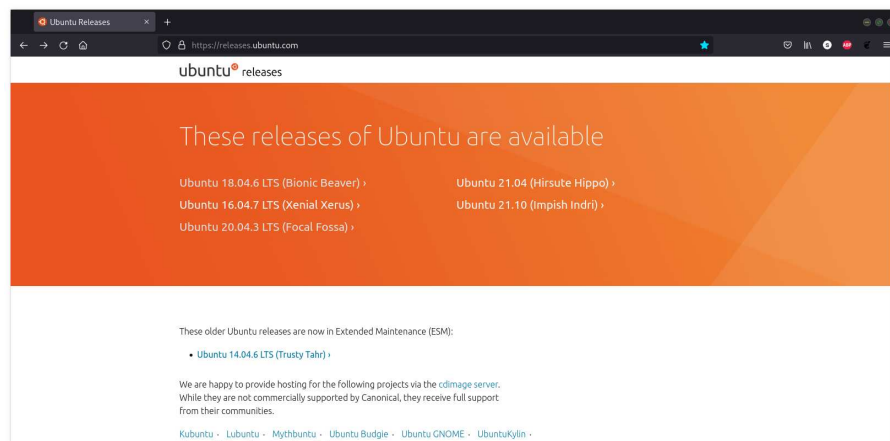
Ubuntu Releases

https://releases.ubuntu.com

ubuntu® releases

These releases of Ubuntu are available

Ubuntu 18.04.6 LTS (Bionic Beaver) ›
Ubuntu 16.04.7 LTS (Xenial Xerus) ›
Ubuntu 20.04.3 LTS (Focal Fossa) ›

Ubuntu 21.04 (Hirsute Hippo) ›
Ubuntu 21.10 (Impish Indri) ›

These older Ubuntu releases are now in Extended Maintenance (ESM):

• Ubuntu 14.04.6 LTS (Trusty Tahr) ›

We are happy to provide hosting for the following projects via the cdimage server. While they are not commercially supported by Canonical, they receive full support from their communities.

Kubuntu · Lubuntu · Mythbuntu · Ubuntu Budgie · Ubuntu GNOME · UbuntuKylin ·